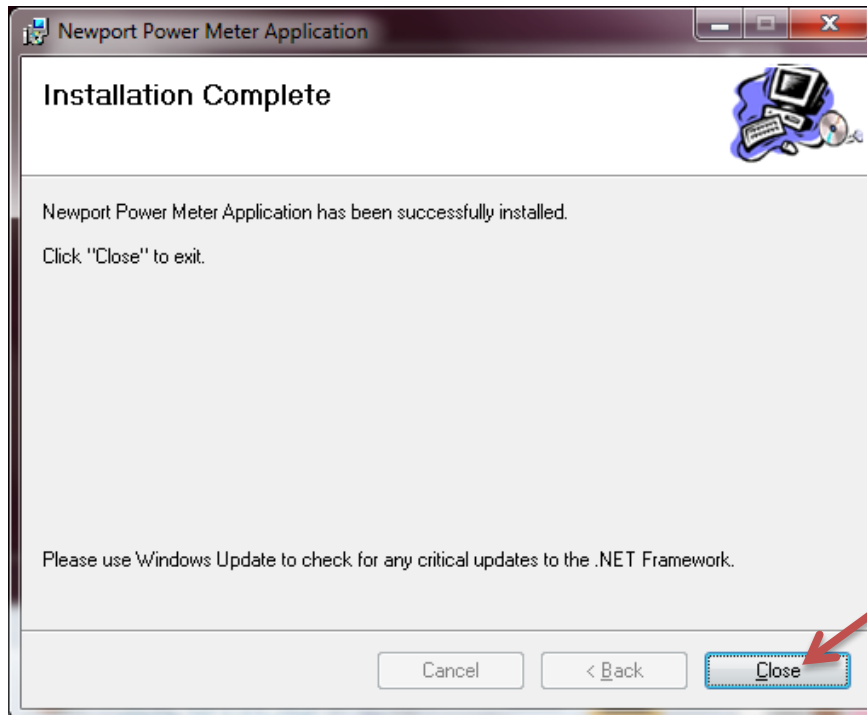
Newport Power Meter Application

Installation Complete

Newport Power Meter Application has been successfully installed.

Click "Close" to exit.

Please use Windows Update to check for any critical updates to the .NET Framework.

Cancel

< Back

Close